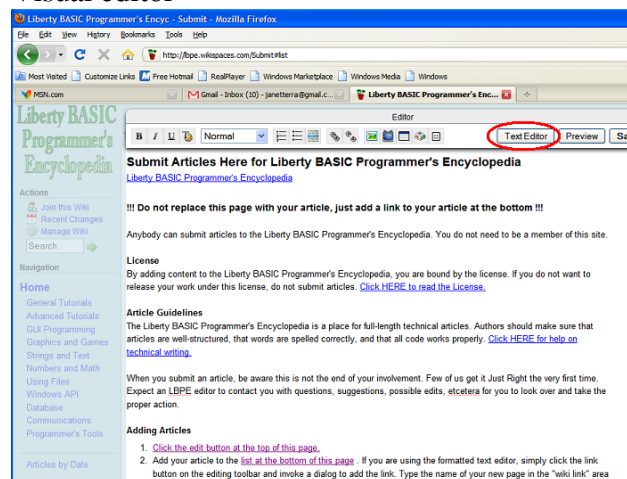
Visual editor

Liberty BASIC Programmer's Encyc - Submit - Mozilla Firefox

File Edit View History Bookmarks Tools Help

http://lbpe.wikispaces.com/Submit#list

Most Visited Customize Links Free Hotmail RealPlayer Windows Marketplace Windows Media Windows

MSN.com

Gmail - Inbox (10) - janetterra@gmail.c...

Liberty BASIC Programmer's Enc...

Liberty BASIC Programmer's Encyclopedia

Actions

Join this Wiki
Recent Changes
Manage Wiki
Search

Navigation

Home
General Tutorials
Advanced Tutorials
GUI Programming
Graphics and Games
Strings and Text
Numbers and Math
Using Files
Windows API
Database
Communications
Programmer's Tools

Articles by Date

Editor

B I U Normal

Text Editor Preview Sa

Submit Articles Here for Liberty BASIC Programmer's Encyclopedia

Liberty BASIC Programmer's Encyclopedia

!!! Do not replace this page with your article, just add a link to your article at the bottom !!!

Anybody can submit articles to the Liberty BASIC Programmer's Encyclopedia. You do not need to be a member of this site.

License

By adding content to the Liberty BASIC Programmer's Encyclopedia, you are bound by the license. If you do not want to release your work under this license, do not submit articles. Click HERE to read the License.

Article Guidelines

The Liberty BASIC Programmer's Encyclopedia is a place for full-length technical articles. Authors should make sure that articles are well-structured, that words are spelled correctly, and that all code works properly. Click HERE for help on technical writing.

When you submit an article, be aware this is not the end of your involvement. Few of us get it Just Right the very first time. Expect an LBPE editor to contact you with questions, suggestions, possible edits, etcetera for you to look over and take the proper action.

Adding Articles

1. Click the edit button at the top of this page.
2. Add your article to the list at the bottom of this page . If you are using the formatted text editor, simply click the link button on the editing toolbar and invoke a dialog to add the link. Type the name of your new page in the "wiki link" area